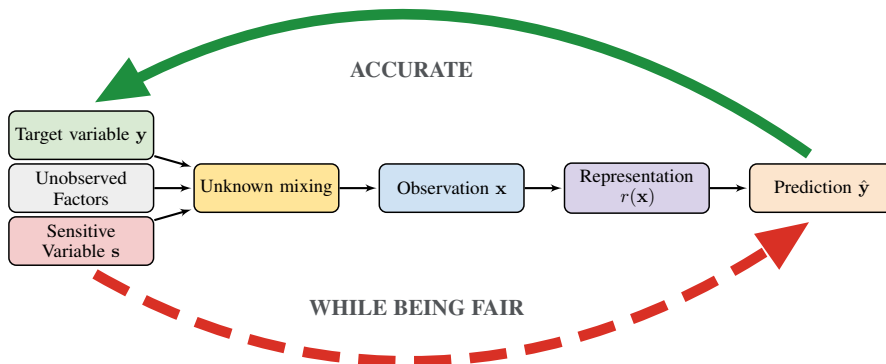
ACCURATE

Target variable $\mathbf{y}$

Unobserved Factors

Sensitive Variable $\mathbf{s}$

Unknown mixing

Observation $\mathbf{x}$

Representation $r(\mathbf{x})$

Prediction $\hat{\mathbf{y}}$

WHILE BEING FAIR